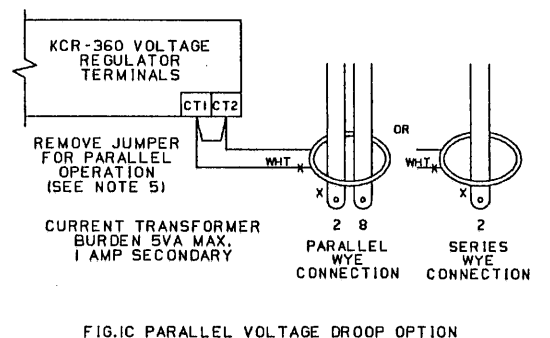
KCR-360 VOLTAGE REGULATOR TERMINALS

CT1 CT2

REMOVE JUMPER FOR PARALLEL OPERATION (SEE NOTE 5)

WHT

X

OR

WHT

X

CURRENT TRANSFORMER BURDEN 5VA MAX. 1 AMP SECONDARY

2 8
PARALLEL WYE CONNECTION

2
SERIES WYE CONNECTION

FIG.1C PARALLEL VOLTAGE DROOP OPTION